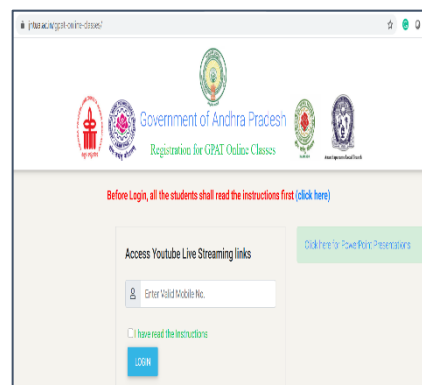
jntua.ac.in/gpat-online-classes/

Government of Andhra Pradesh
Registration for GPAT Online Classes

Before Login, all the students shall read the instructions first (click here)

Access Youtube Live Streaming links

Enter Valid Mobile No.

I have read the Instructions

LOGIN

Click here for PowerPoint Presentations